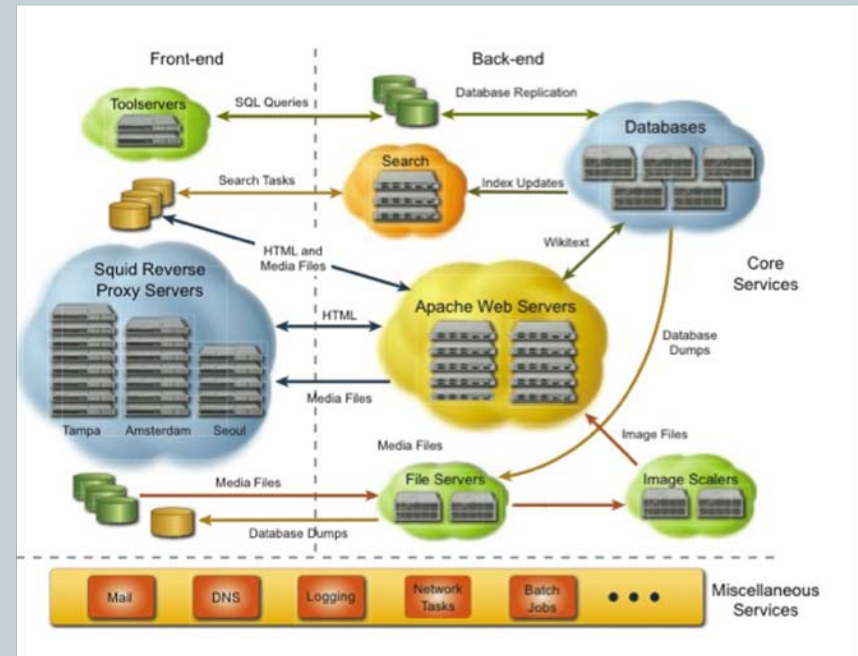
Front-end

Back-end

Toolservers

SQL Queries

Database Replication

Databases

Search

Search Tasks

Index Updates

HTML and Media Files

Wikitext

Core Services

Squid Reverse Proxy Servers

HTML

Apache Web Servers

Database Dumps

Media Files

Tampa

Amsterdam

Seoul

Media Files

Image Files

Media Files

File Servers

Image Scalers

Database Dumps

Mail

DNS

Logging

Network Tasks

Batch Jobs

• • •

Miscellaneous Services